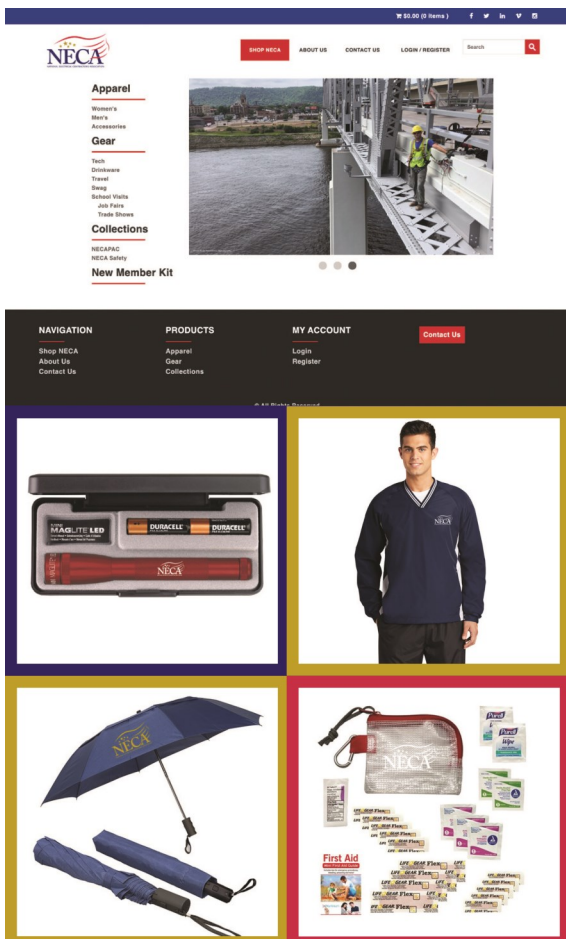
$0.00 (0 items)

NECA

SHOP NECA
ABOUT US
CONTACT US
LOGIN / REGISTER
Search

Apparel
Women's
Men's
Accessories

Gear
Tech
Drinkware
Travel
Swag
School Visits
Job Fairs
Trade Shows

Collections
NECAPAC
NECA Safety

New Member Kit

NAVIGATION
Shop NECA
About Us
Contact Us

PRODUCTS
Apparel
Gear
Collections

MY ACCOUNT
Login
Register

Contact Us

© All Rights Reserved

MAGLITE LED
DURACELL
DURACELL
NECA

NECA

NECA

NECA
Purell
Wipe
First Aid
LIFE GEAR Flex